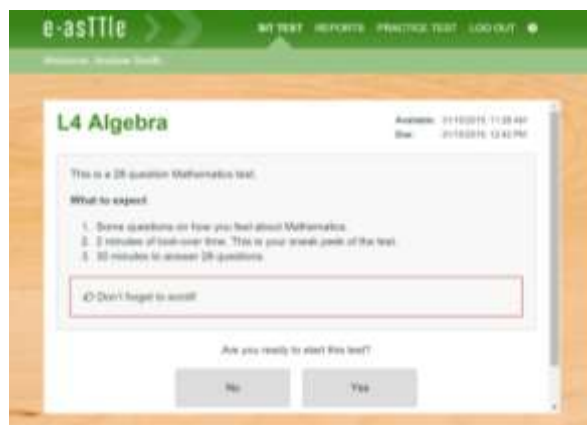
e-asTTle

MY TEST REPORTS PRACTICE TEST LOG OUT

Welcome, Andrew Smith

L4 Algebra

Available: 01/10/2016, 11:28 AM
Due: 01/10/2016, 12:42 PM

This is a 28 question Mathematics test.

What to expect

1. Some questions on how you feel about Mathematics.
2. 2 minutes of look-over time. This is your sneak peek of the test.
3. 30 minutes to answer 28 questions.

Don't forget to scroll!

Are you ready to start this test?

No

Yes